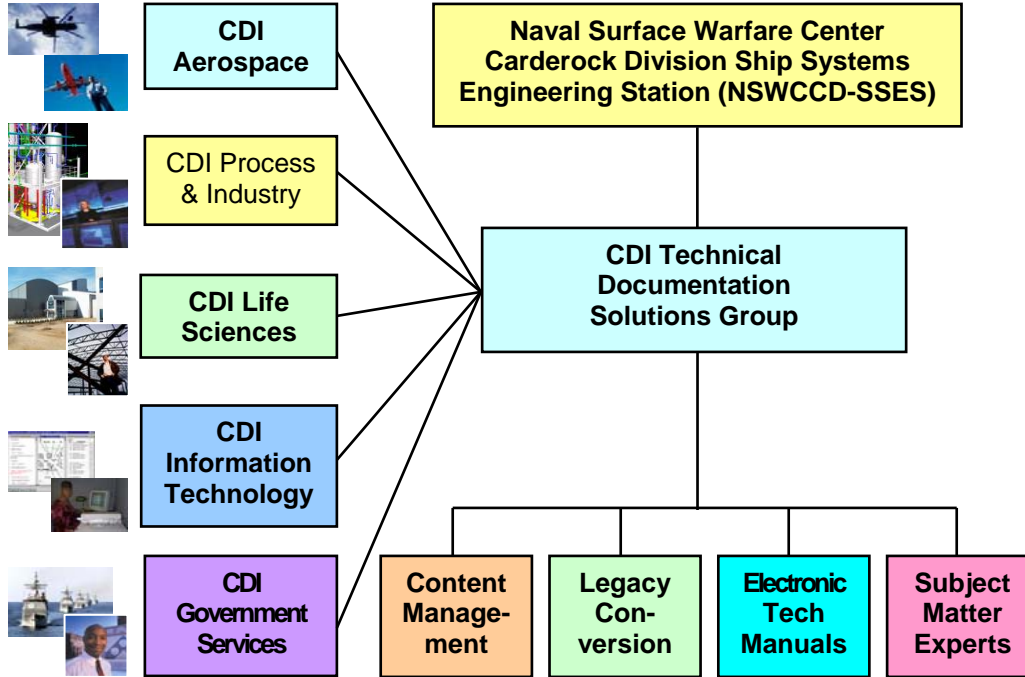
CDI Aerospace

CDI Process & Industry

CDI Life Sciences

CDI Information Technology

CDI Government Services

Naval Surface Warfare Center Carderock Division Ship Systems Engineering Station (NSWCCD-SSES)

CDI Technical Documentation Solutions Group

Content Management

Legacy Conversion

Electronic Tech Manuals

Subject Matter Experts